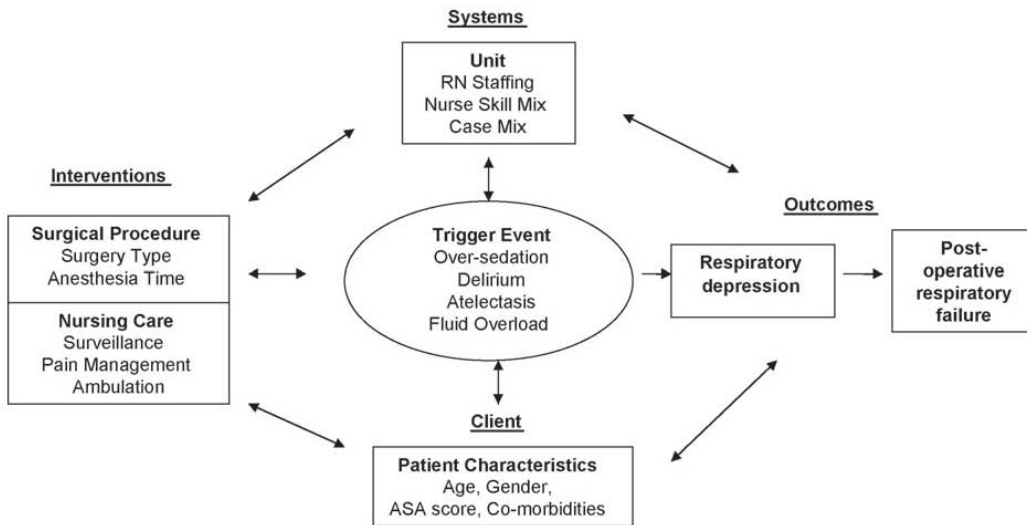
Systems

Unit
RN Staffing
Nurse Skill Mix
Case Mix

Interventions

Surgical Procedure
Surgery Type
Anesthesia Time

Nursing Care
Surveillance
Pain Management
Ambulation

Trigger Event
Over-sedation
Delirium
Atelectasis
Fluid Overload

Outcomes

Respiratory depression

Post-operative respiratory failure

Client

Patient Characteristics
Age, Gender,
ASA score, Co-morbidities